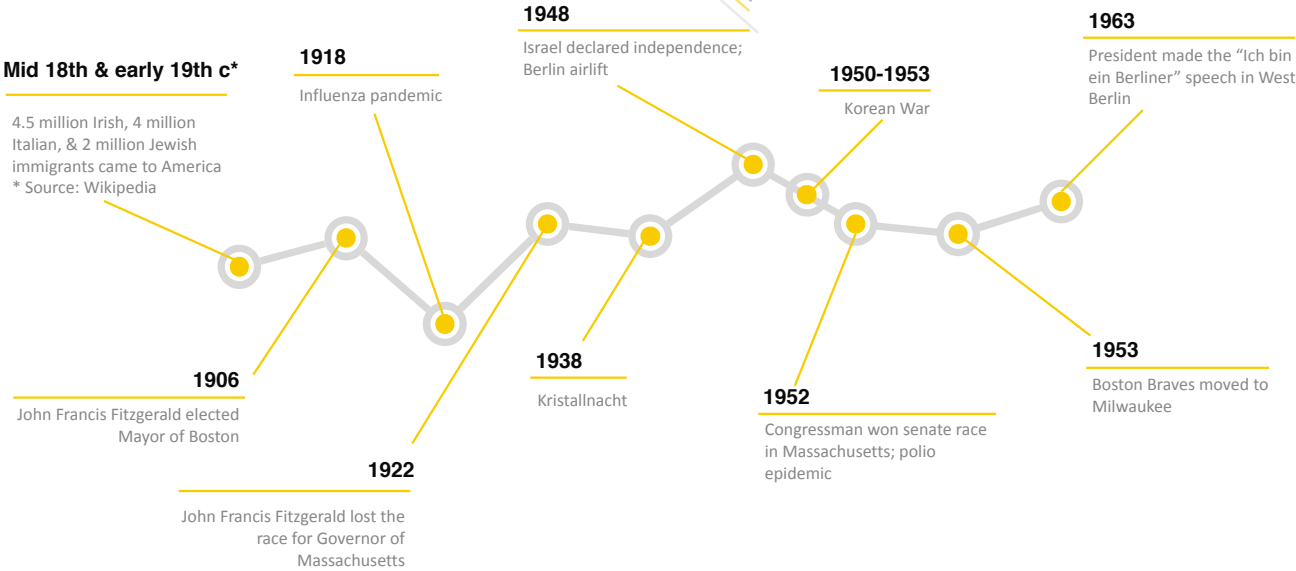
Mid 18th & early 19th c*

4.5 million Irish, 4 million Italian, & 2 million Jewish immigrants came to America
* Source: Wikipedia

1918

Influenza pandemic

1948

Israel declared independence; Berlin airlift

1950-1953

Korean War

1963

President made the "Ich bin ein Berliner" speech in West Berlin

1906

John Francis Fitzgerald elected Mayor of Boston

1922

John Francis Fitzgerald lost the race for Governor of Massachusetts

1938

Kristallnacht

1952

Congressman won senate race in Massachusetts; polio epidemic

1953

Boston Braves moved to Milwaukee